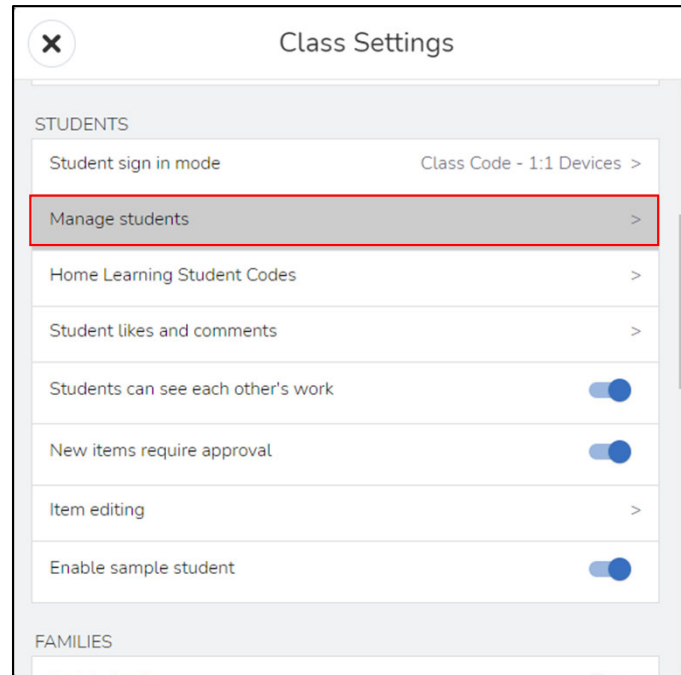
✕ Class Settings

STUDENTS

Student sign in mode Class Code - 1:1 Devices >

Manage students >

Home Learning Student Codes >

Student likes and comments >

Students can see each other's work

New items require approval

Item editing >

Enable sample student

FAMILIES